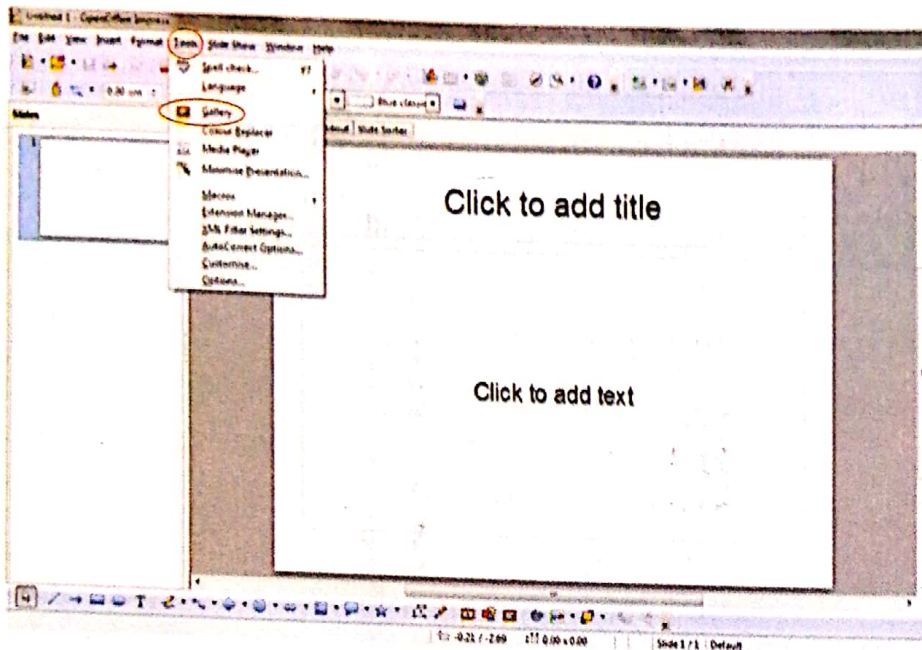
Untitled 1 - OpenOffice.org Impress

File Edit View Insert Format Tools Slide Show Window Help

0.00 cm

Slides

Spell check... F7
Language
Gallery
Colour Replacer
Media Player
Minimise Presentation...
Macros
Extension Manager...
XML Filter Settings...
AutoCorrect Options...
Customise...
Options...

Blue classic

Handout Slide Sorter

Click to add title

Click to add text

-0.21 / -2.69 0.00 x 0.00 Slide 1 / 1 Default